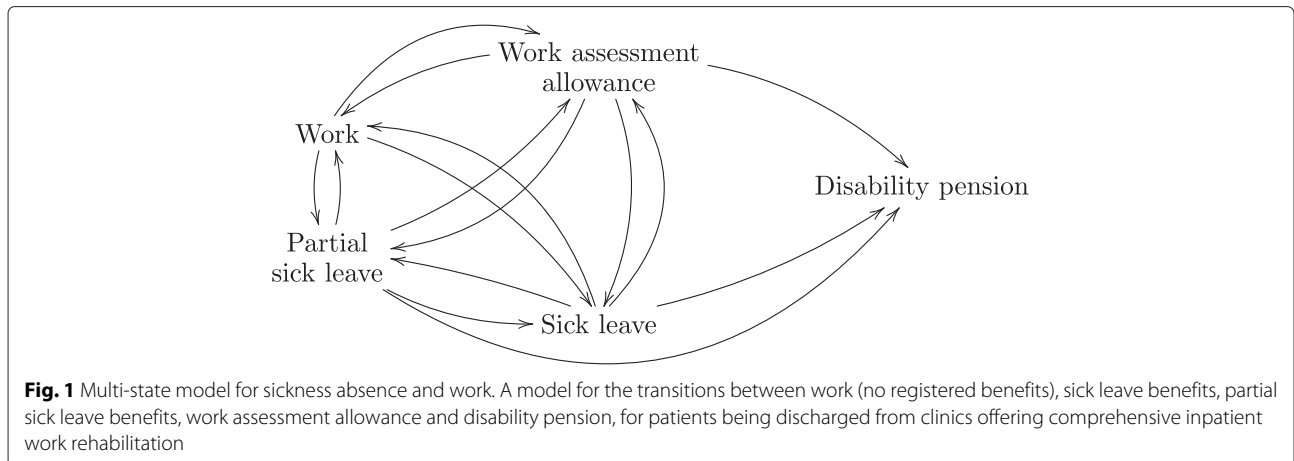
Work assessment allowance

Work

Disability pension

Partial sick leave

Sick leave

**Fig. 1** Multi-state model for sickness absence and work. A model for the transitions between work (no registered benefits), sick leave benefits, partial sick leave benefits, work assessment allowance and disability pension, for patients being discharged from clinics offering comprehensive inpatient work rehabilitation